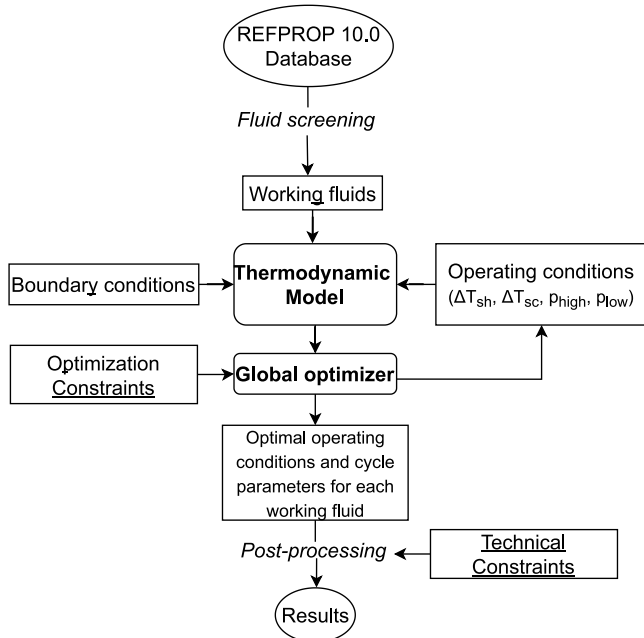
REFPROP 10.0 Database

Fluid screening

Working fluids

Boundary conditions

Thermodynamic Model

Operating conditions ($\Delta T_{sh}$, $\Delta T_{sc}$, $p_{high}$, $p_{low}$)

Optimization Constraints

Global optimizer

Optimal operating conditions and cycle parameters for each working fluid

Post-processing

Technical Constraints

Results